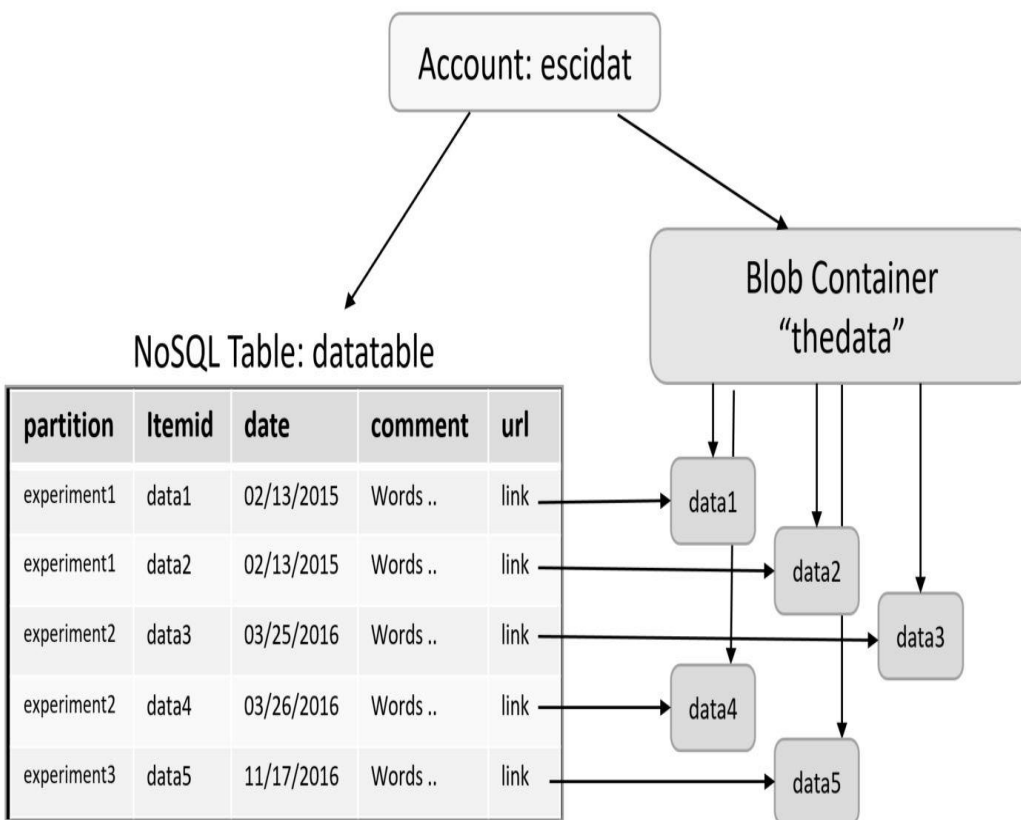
Account: escidat

Blob Container
“thedata”

NoSQL Table: datatable

| partition | Itemid | date | comment | url |
|---|---|---|---|---|
| experiment1 | data1 | 02/13/2015 | Words .. | link |
| experiment1 | data2 | 02/13/2015 | Words .. | link |
| experiment2 | data3 | 03/25/2016 | Words .. | link |
| experiment2 | data4 | 03/26/2016 | Words .. | link |
| experiment3 | data5 | 11/17/2016 | Words .. | link |

data1

data2

data3

data4

data5